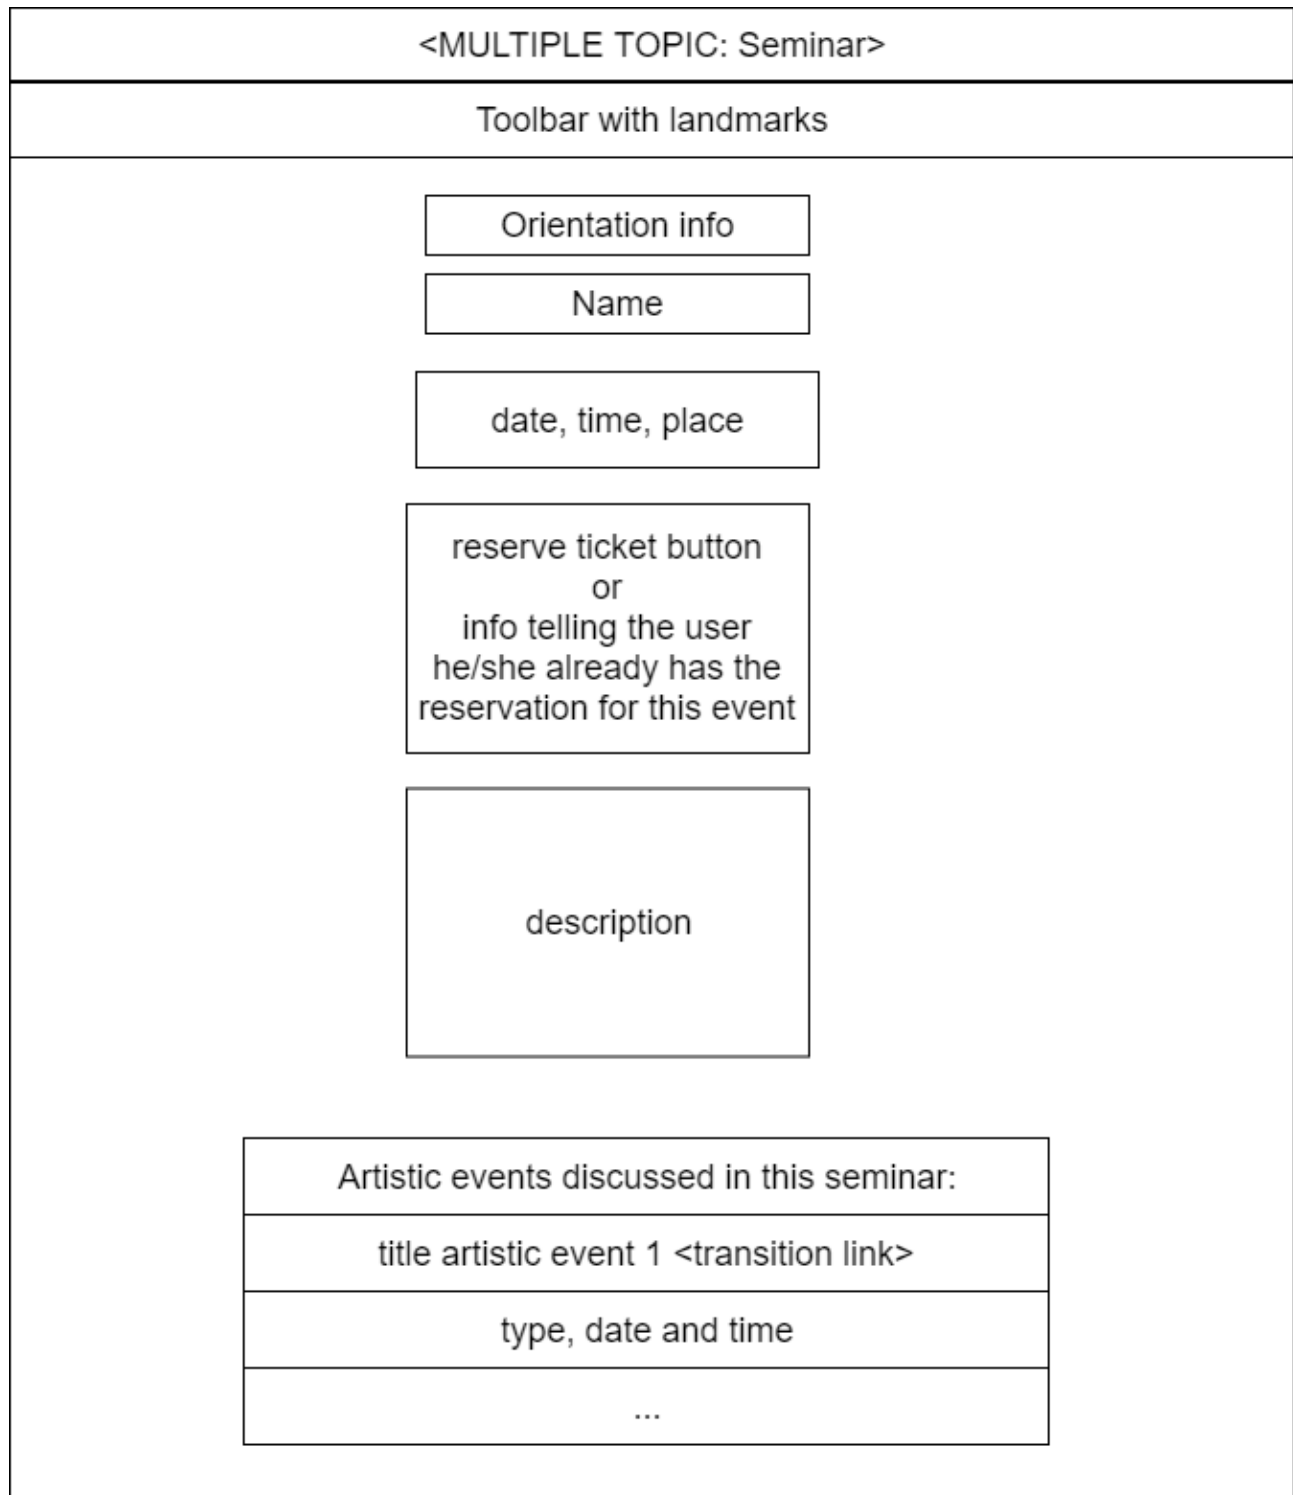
<MULTIPLE TOPIC: Seminar>

Toolbar with landmarks

Orientation info

Name

date, time, place

reserve ticket button
or
info telling the user he/she already has the reservation for this event

description

| Artistic events discussed in this seminar: |
|---|
| title artistic event 1 <transition link> |
| type, date and time |
| ... |